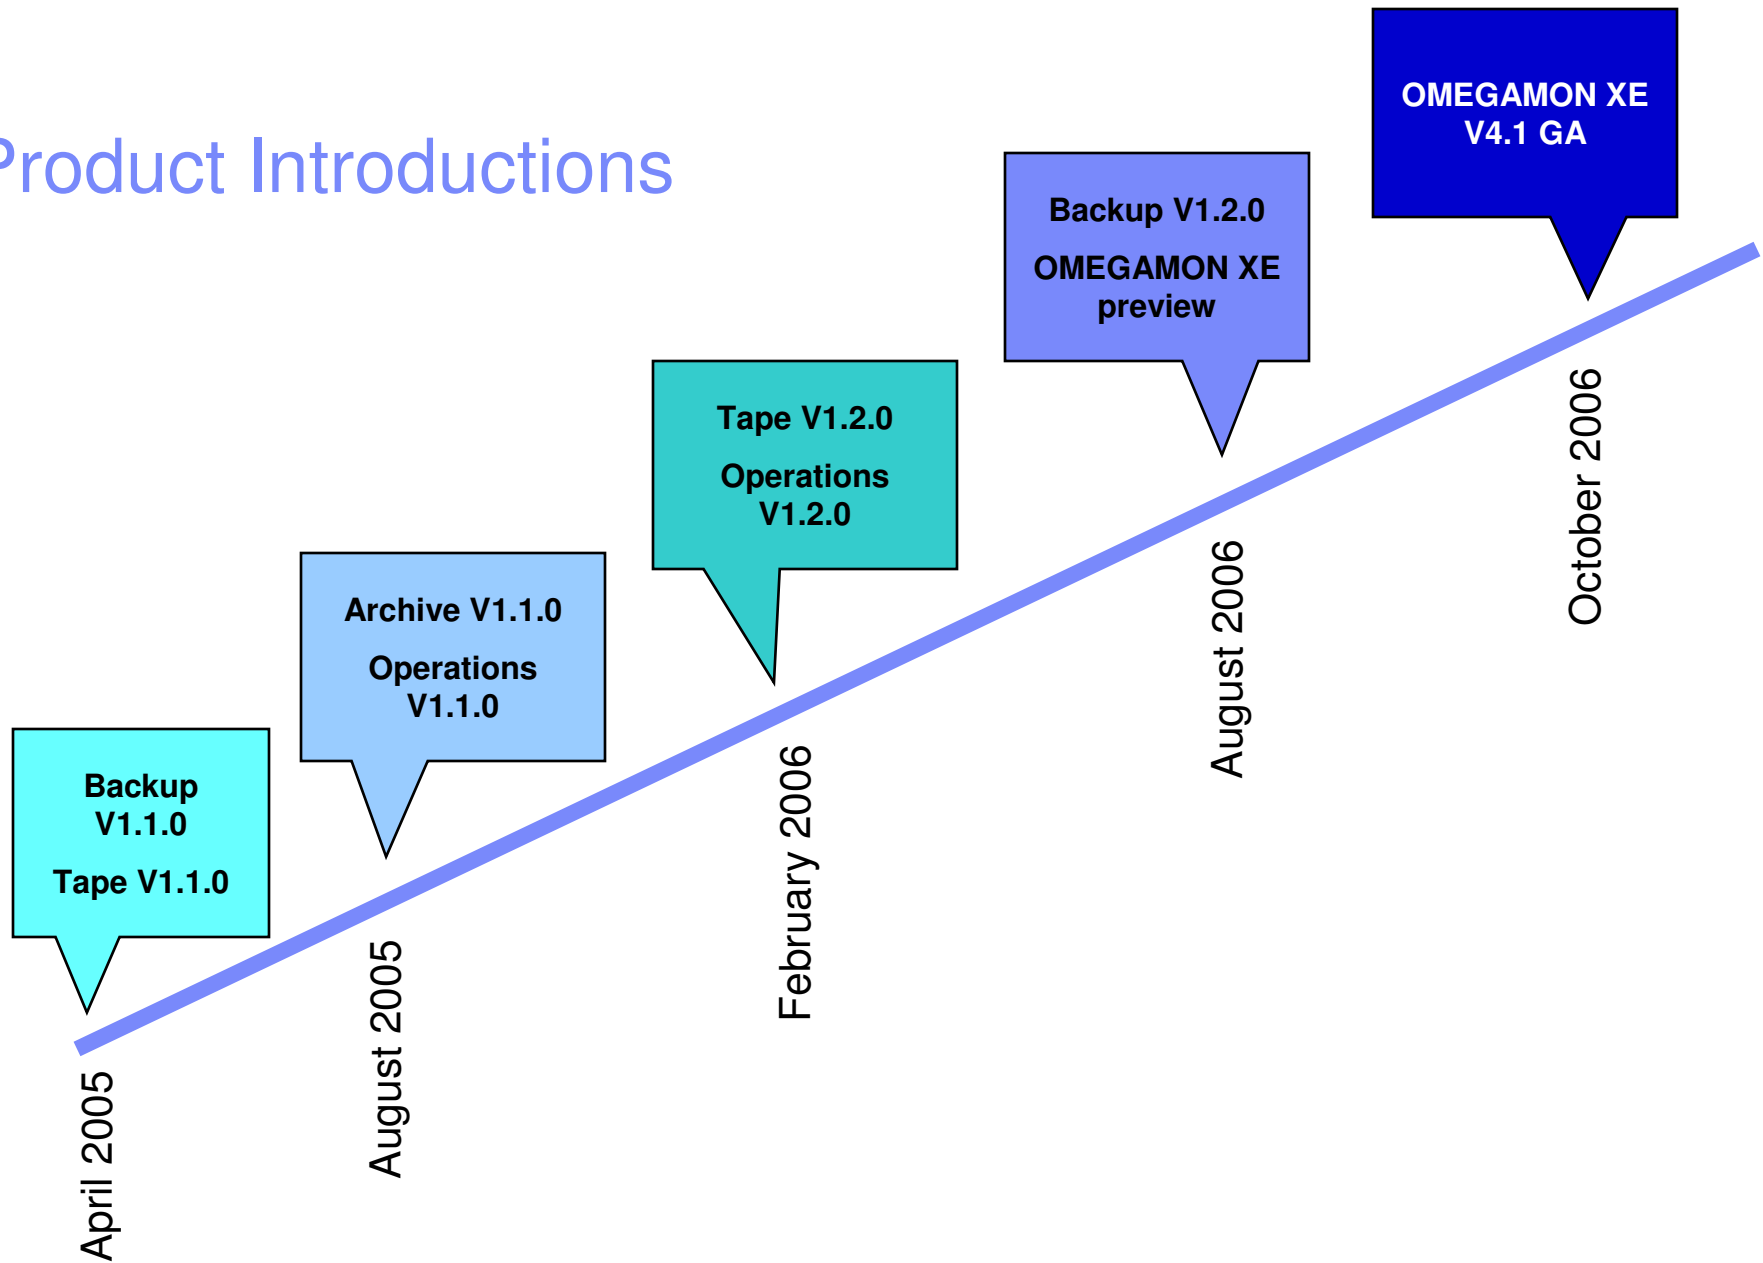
Product Introductions

Backup V1.1.0

Tape V1.1.0

April 2005

Archive V1.1.0

Operations V1.1.0

August 2005

Tape V1.2.0

Operations V1.2.0

February 2006

Backup V1.2.0

OMEGAMON XE preview

August 2006

OMEGAMON XE V4.1 GA

October 2006